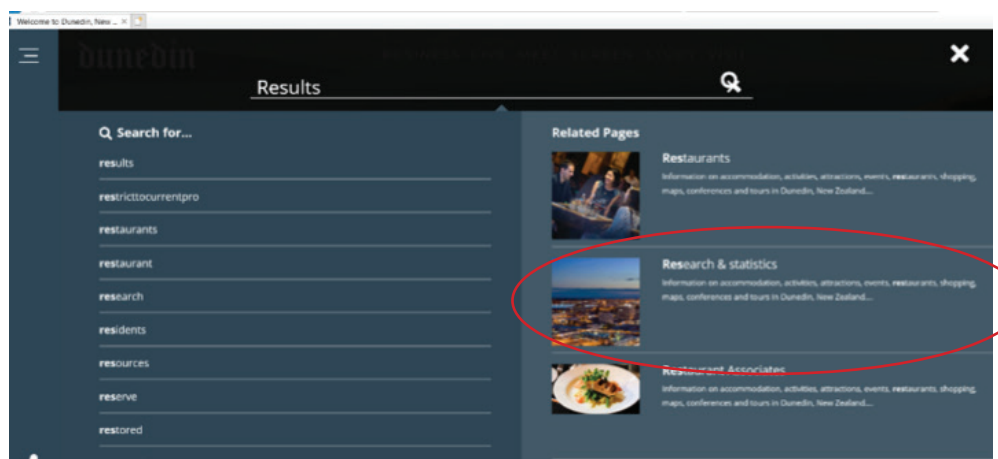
Welcome to Dunedin, New ... ×

dunedin

Results

Search for...

results

restricttocurrentpro

restaurants

restaurant

research

residents

resources

reserve

restored

Related Pages

Restaurants

Information on accommodation, activities, attractions, events, restaurants, shopping, maps, conferences and tours in Dunedin, New Zealand...

Research & statistics

Information on accommodation, activities, attractions, events, restaurants, shopping, maps, conferences and tours in Dunedin, New Zealand...

Restaurant Associates

Information on accommodation, activities, attractions, events, restaurants, shopping, maps, conferences and tours in Dunedin, New Zealand...